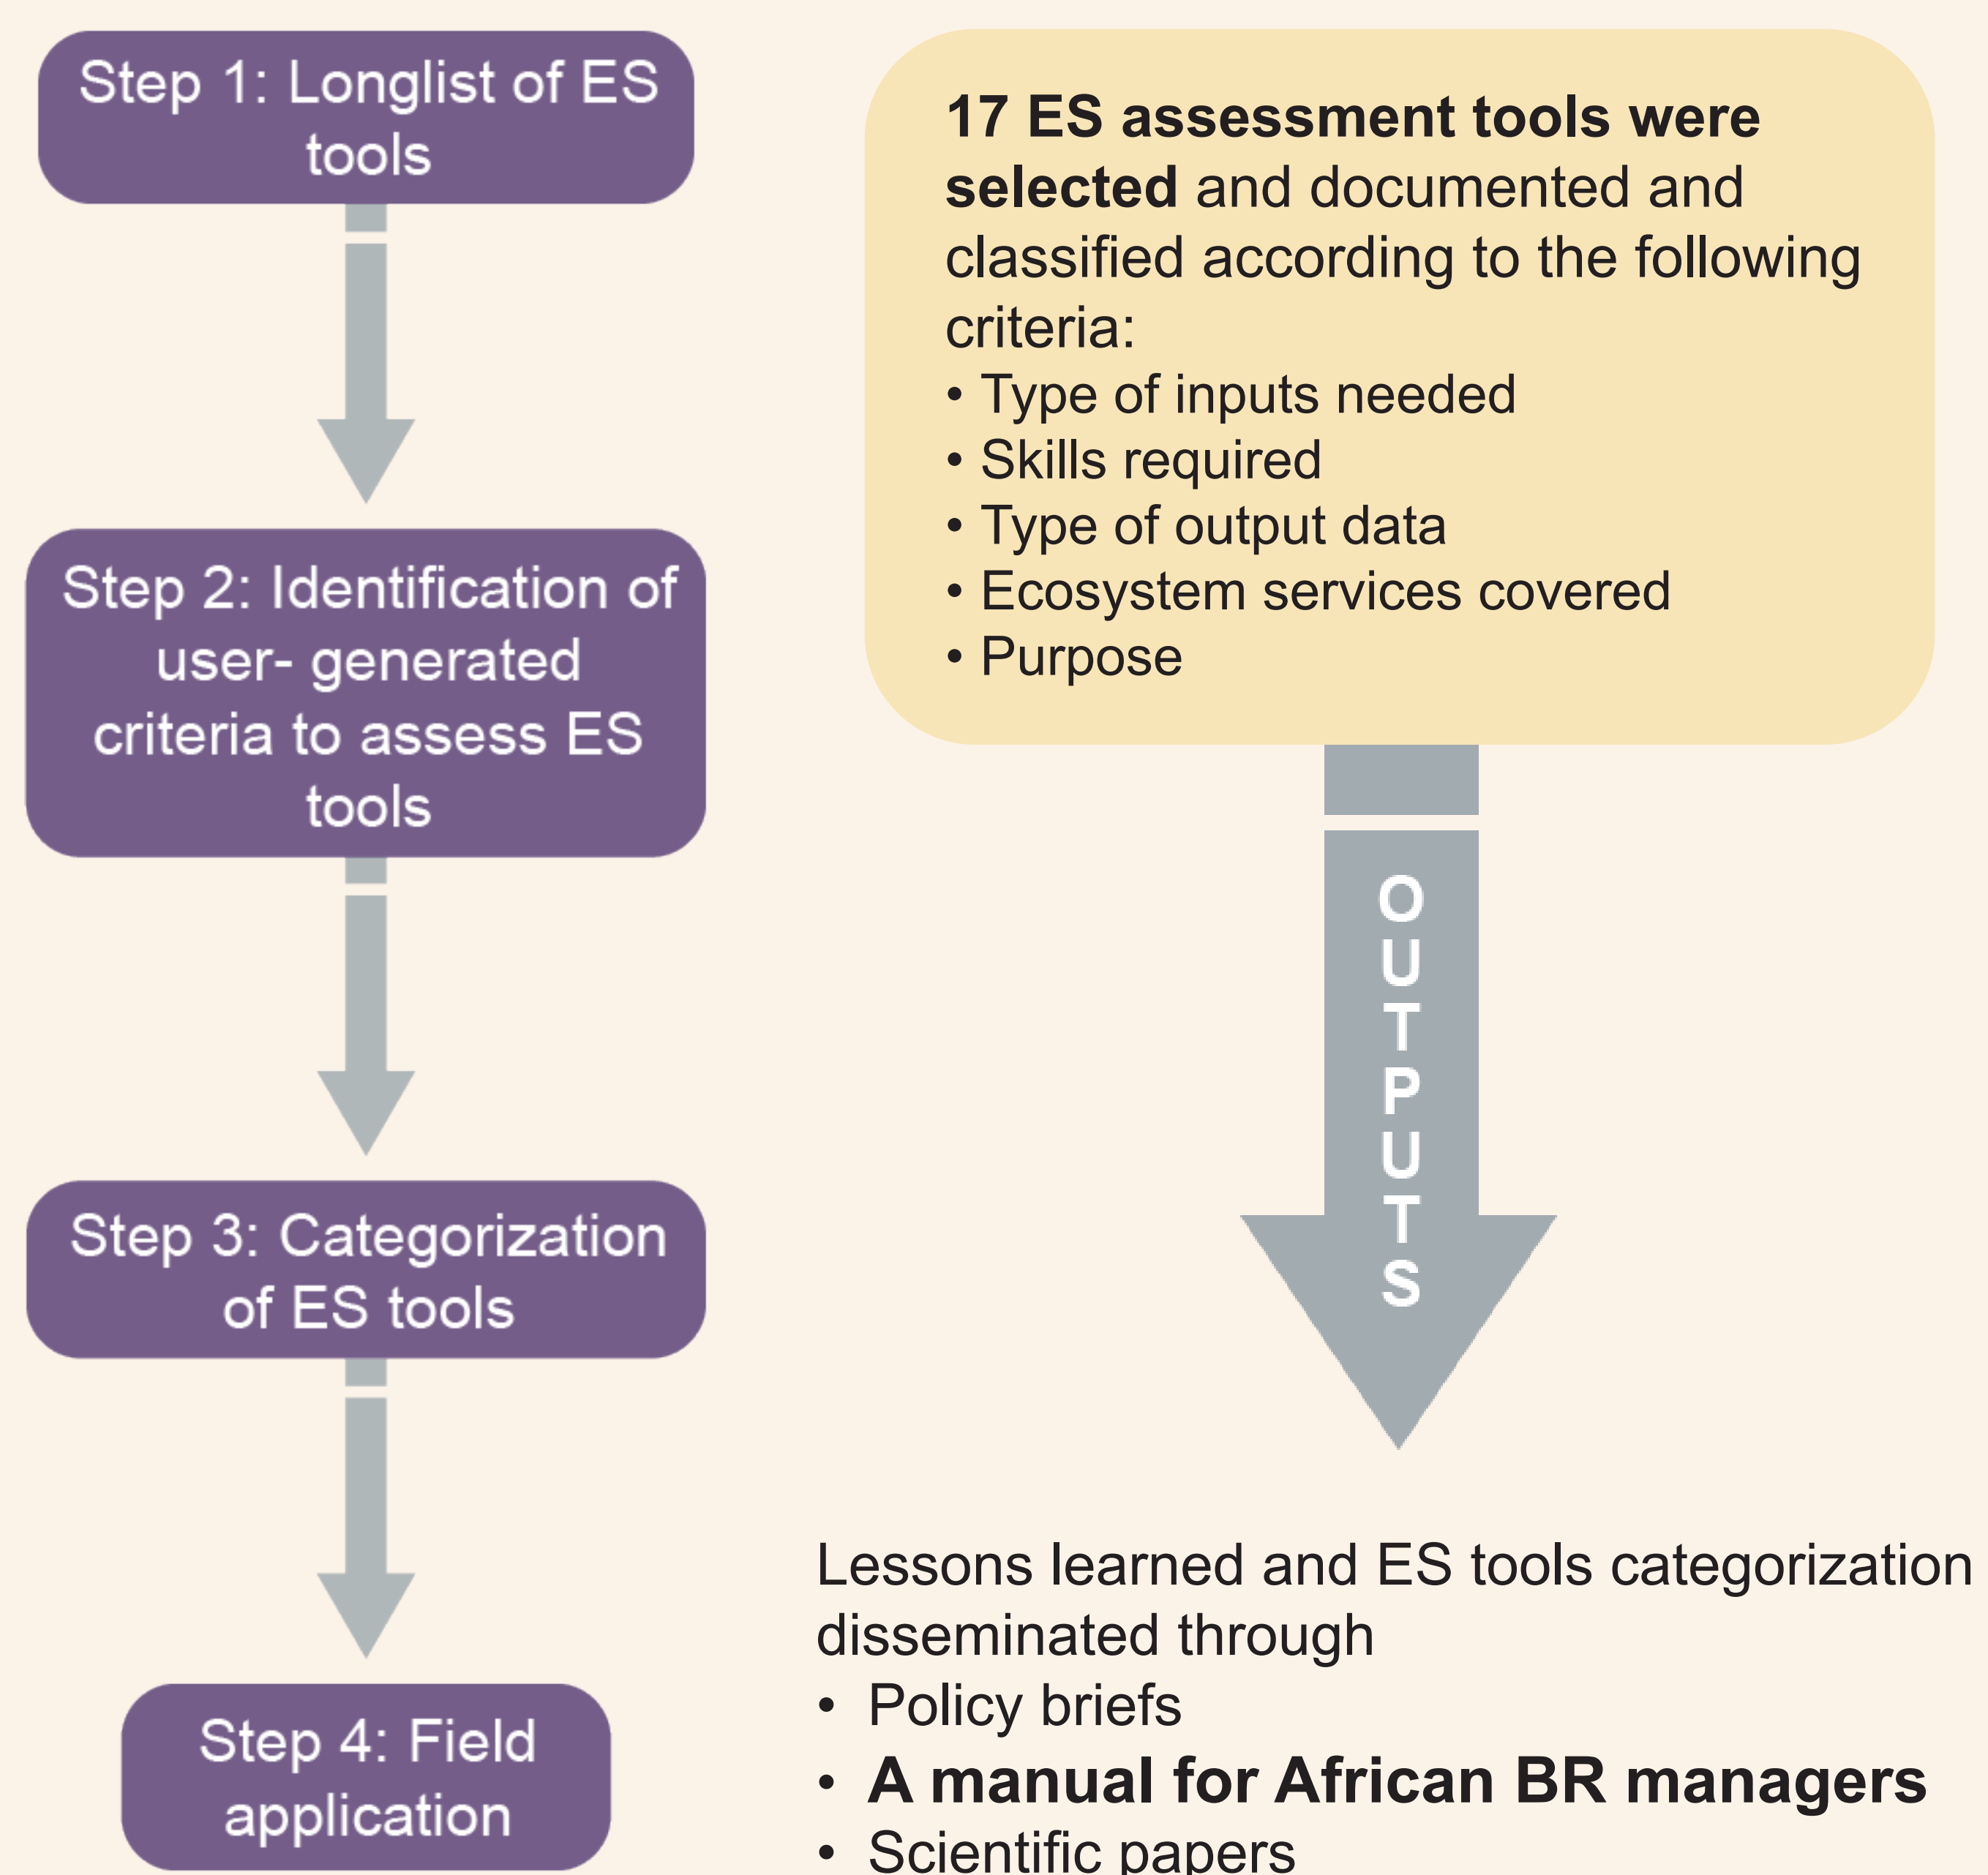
Step 1: Longlist of ES tools

Step 2: Identification of user- generated criteria to assess ES tools

Step 3: Categorization of ES tools

Step 4: Field application

**17 ES assessment tools were selected** and documented and classified according to the following criteria:
• Type of inputs needed
• Skills required
• Type of output data
• Ecosystem services covered
• Purpose

OUTPUTS

Lessons learned and ES tools categorization disseminated through
• Policy briefs
• **A manual for African BR managers**
• Scientific papers